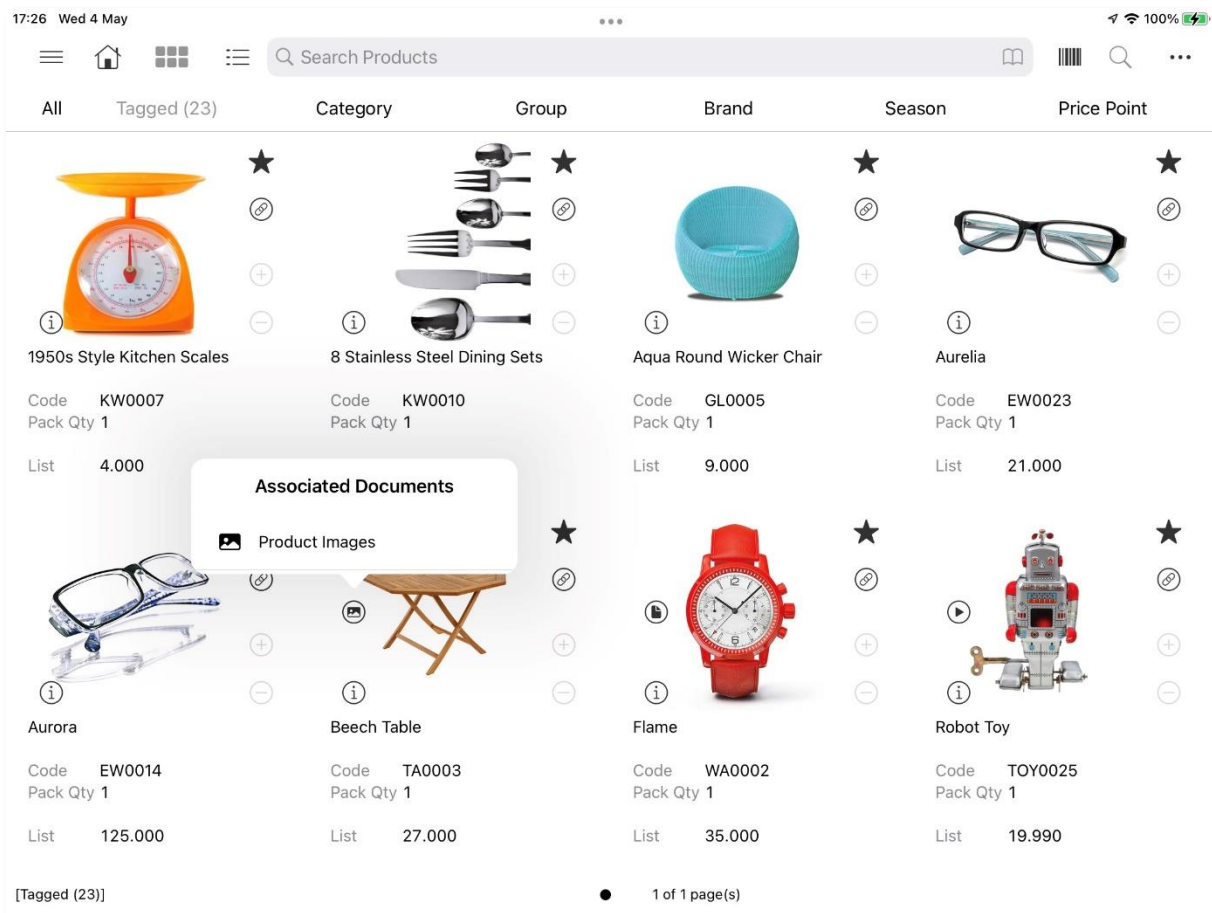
17:26 Wed 4 May

100%

Search Products

All Tagged (23) Category Group Brand Season Price Point

1950s Style Kitchen Scales

Code KW0007
Pack Qty 1

List 4.000

8 Stainless Steel Dining Sets

Code KW0010
Pack Qty 1

Aqua Round Wicker Chair

Code GL0005
Pack Qty 1

List 9.000

Aurelia

Code EW0023
Pack Qty 1

List 21.000

Associated Documents

Product Images

Aurora

Code EW0014
Pack Qty 1

List 125.000

Beech Table

Code TA0003
Pack Qty 1

List 27.000

Flame

Code WA0002
Pack Qty 1

List 35.000

Robot Toy

Code TOY0025
Pack Qty 1

List 19.990

[Tagged (23)]

1 of 1 page(s)